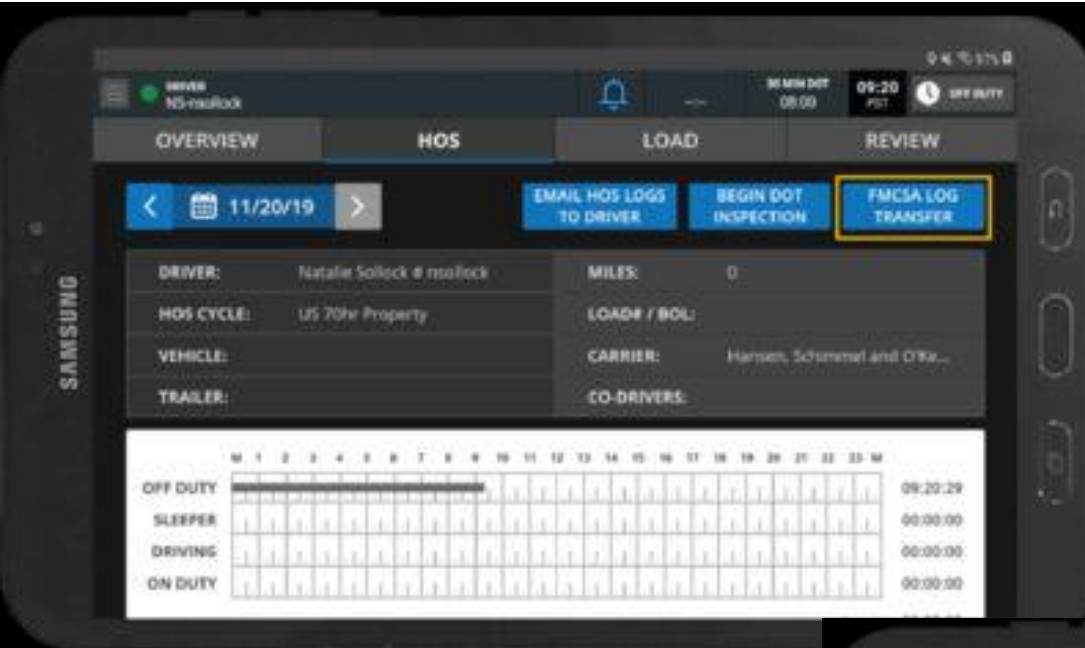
SAMSUNG

DRIVER
NS-nsollock

30 MIN DOT
08:00

09:20
PST

OFF DUTY

OVERVIEW
HOS
LOAD
REVIEW

11/20/19

EMAIL HOS LOGS TO DRIVER
BEGIN DOT INSPECTION
FMCSA LOG TRANSFER

| DRIVER: | Natalie Sollock # nsollock | MILES: | 0 |
|---|---|---|---|
| HOS CYCLE: | US 70hr Property | LOAD# / BOL: | |
| VEHICLE: | | CARRIER: | Hansen, Schimmel and O'Ke... |
| TRAILER: | | CO-DRIVERS: | |

M 1 2 3 4 5 6 7 8 9 10 11 12 13 14 15 16 17 18 19 20 21 22 23 M

OFF DUTY 09:20:29
SLEEPER 00:00:00
DRIVING 00:00:00
ON DUTY 00:00:00